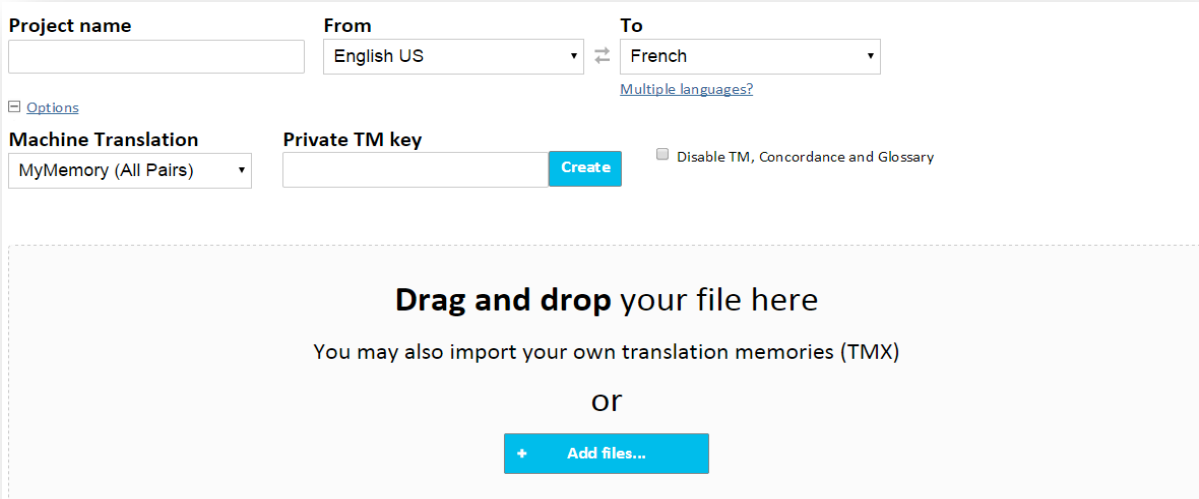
Project name

From
English US

To
French

Multiple languages?

Options

Machine Translation
MyMemory (All Pairs)

Private TM key

Create

Disable TM, Concordance and Glossary

**Drag and drop** your file here

You may also import your own translation memories (TMX)

or

+ Add files...